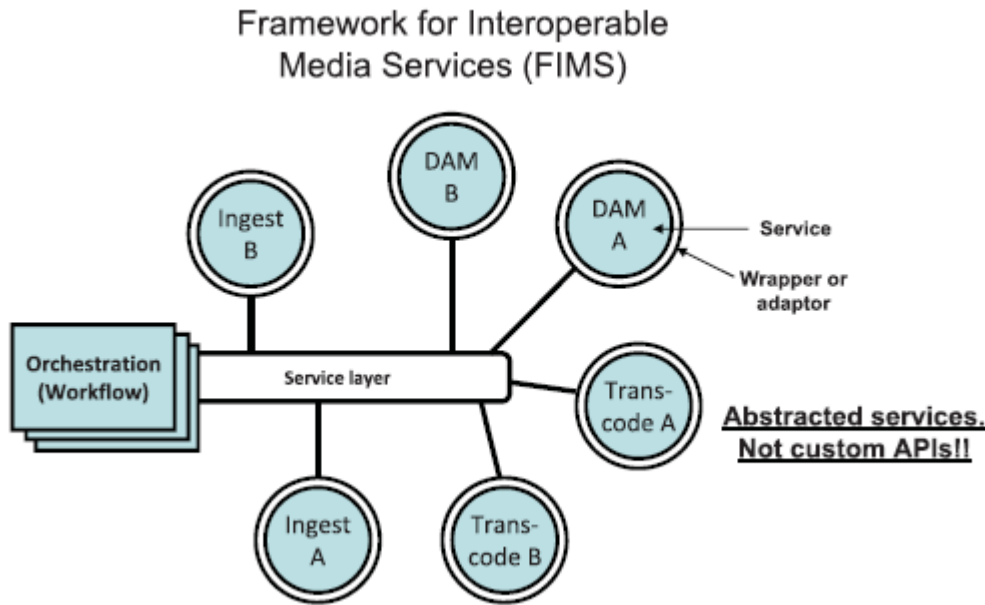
Framework for Interoperable Media Services (FIMS)

DAM B

Ingest B

DAM A

Service

Wrapper or adaptor

Orchestration (Workflow)

Service layer

Trans-code A

Abstracted services. Not custom APIs!!

Ingest A

Trans-code B